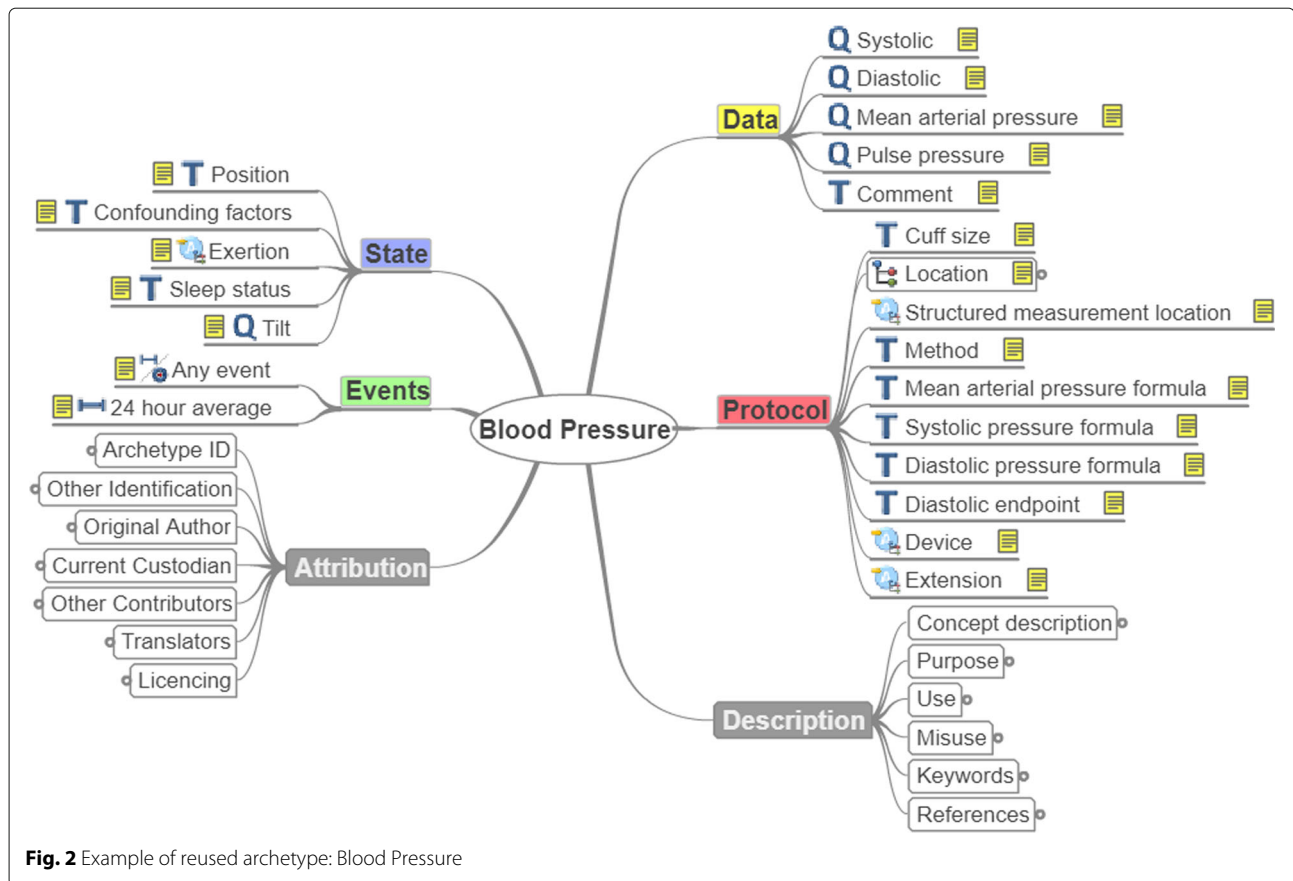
Data
Q Systolic
Q Diastolic
Q Mean arterial pressure
Q Pulse pressure
T Comment

State
T Position
T Confounding factors
Exertion
T Sleep status
Q Tilt

Events
Any event
24 hour average

Blood Pressure

Attribution
Archetype ID
Other Identification
Original Author
Current Custodian
Other Contributors
Translators
Licencing

Protocol
T Cuff size
Location
Structured measurement location
T Method
T Mean arterial pressure formula
T Systolic pressure formula
T Diastolic pressure formula
T Diastolic endpoint
Device
Extension

Description
Concept description
Purpose
Use
Misuse
Keywords
References

**Fig. 2** Example of reused archetype: Blood Pressure